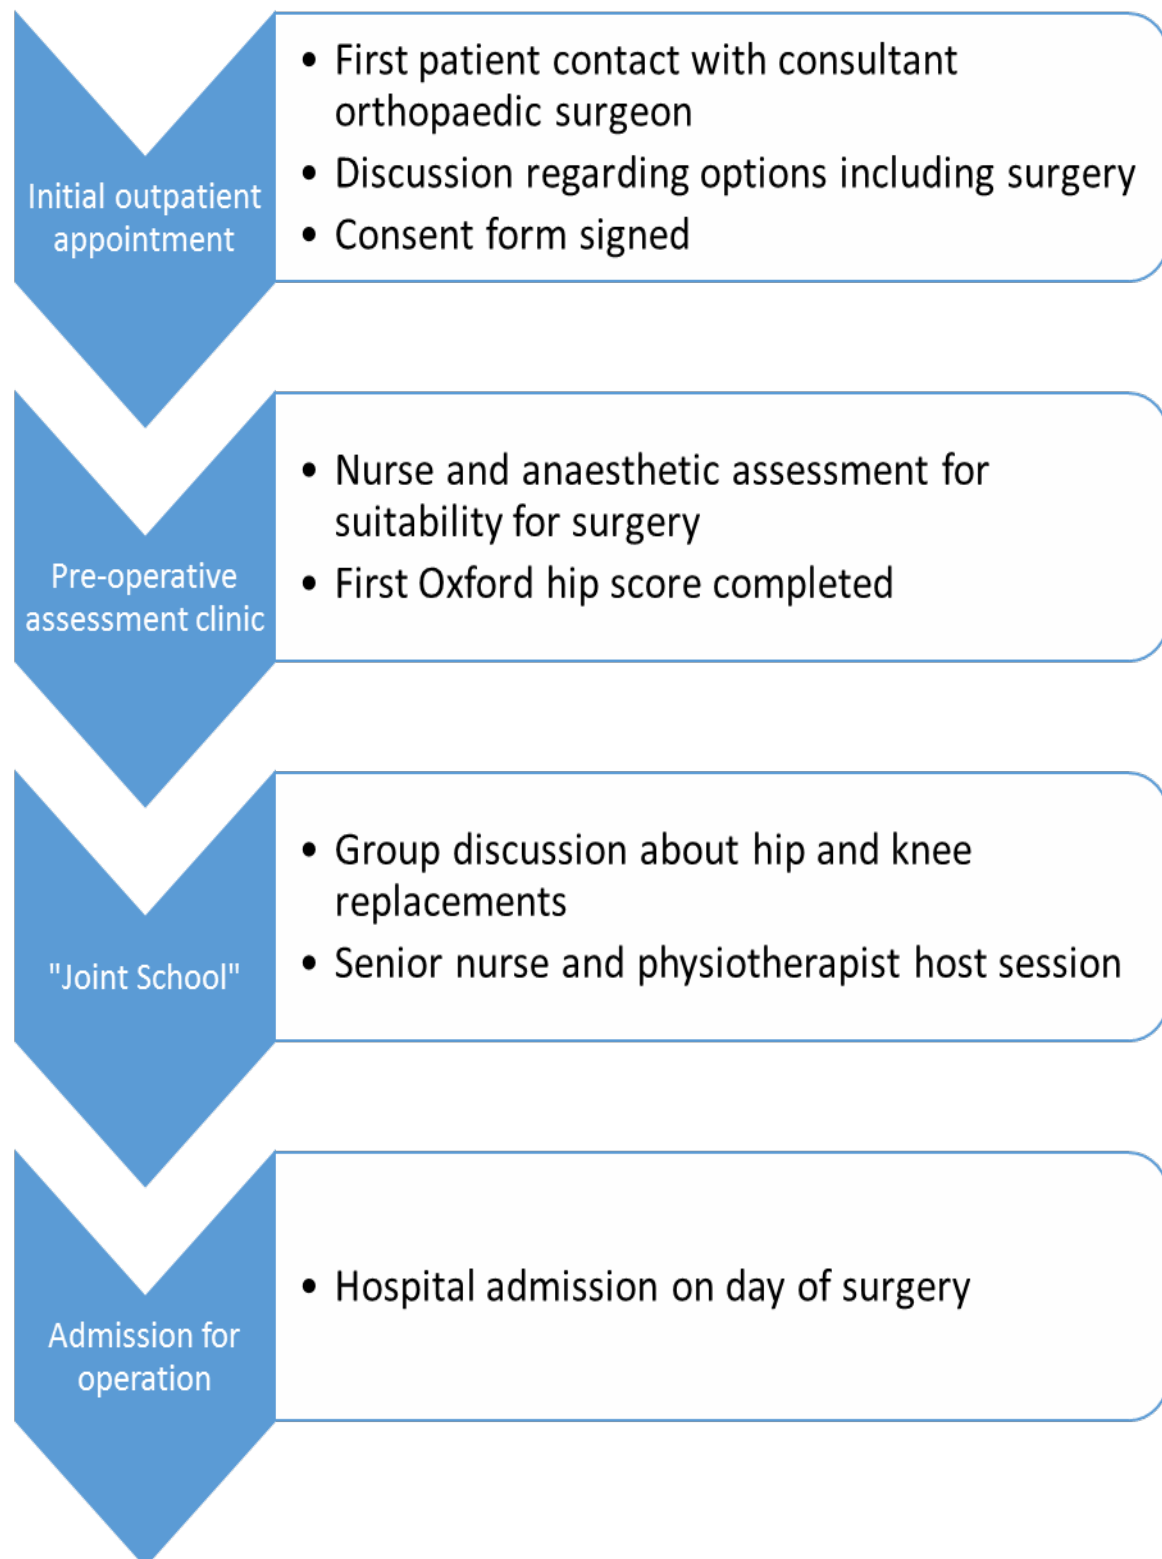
Initial outpatient appointment

• First patient contact with consultant orthopaedic surgeon
• Discussion regarding options including surgery
• Consent form signed

Pre-operative assessment clinic

• Nurse and anaesthetic assessment for suitability for surgery
• First Oxford hip score completed

"Joint School"

• Group discussion about hip and knee replacements
• Senior nurse and physiotherapist host session

Admission for operation

• Hospital admission on day of surgery